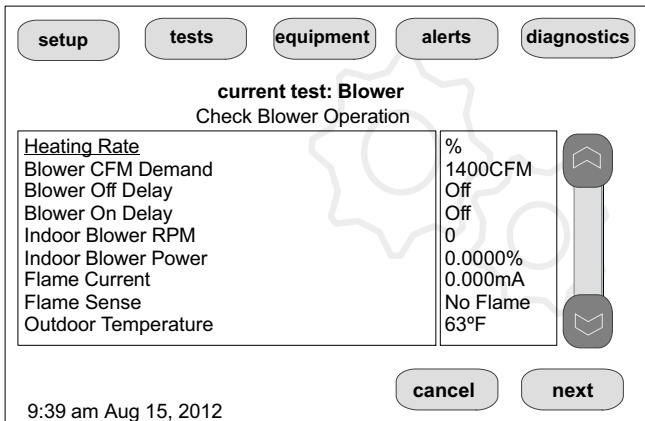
setup tests equipment alerts diagnostics

current test: Blower
Check Blower Operation

| | |
|---|---|
| Heating Rate | % |
| Blower CFM Demand | 1400CFM |
| Blower Off Delay | Off |
| Blower On Delay | Off |
| Indoor Blower RPM | 0 |
| Indoor Blower Power | 0.0000% |
| Flame Current | 0.000mA |
| Flame Sense | No Flame |
| Outdoor Temperature | 63ºF |

cancel next

9:39 am Aug 15, 2012